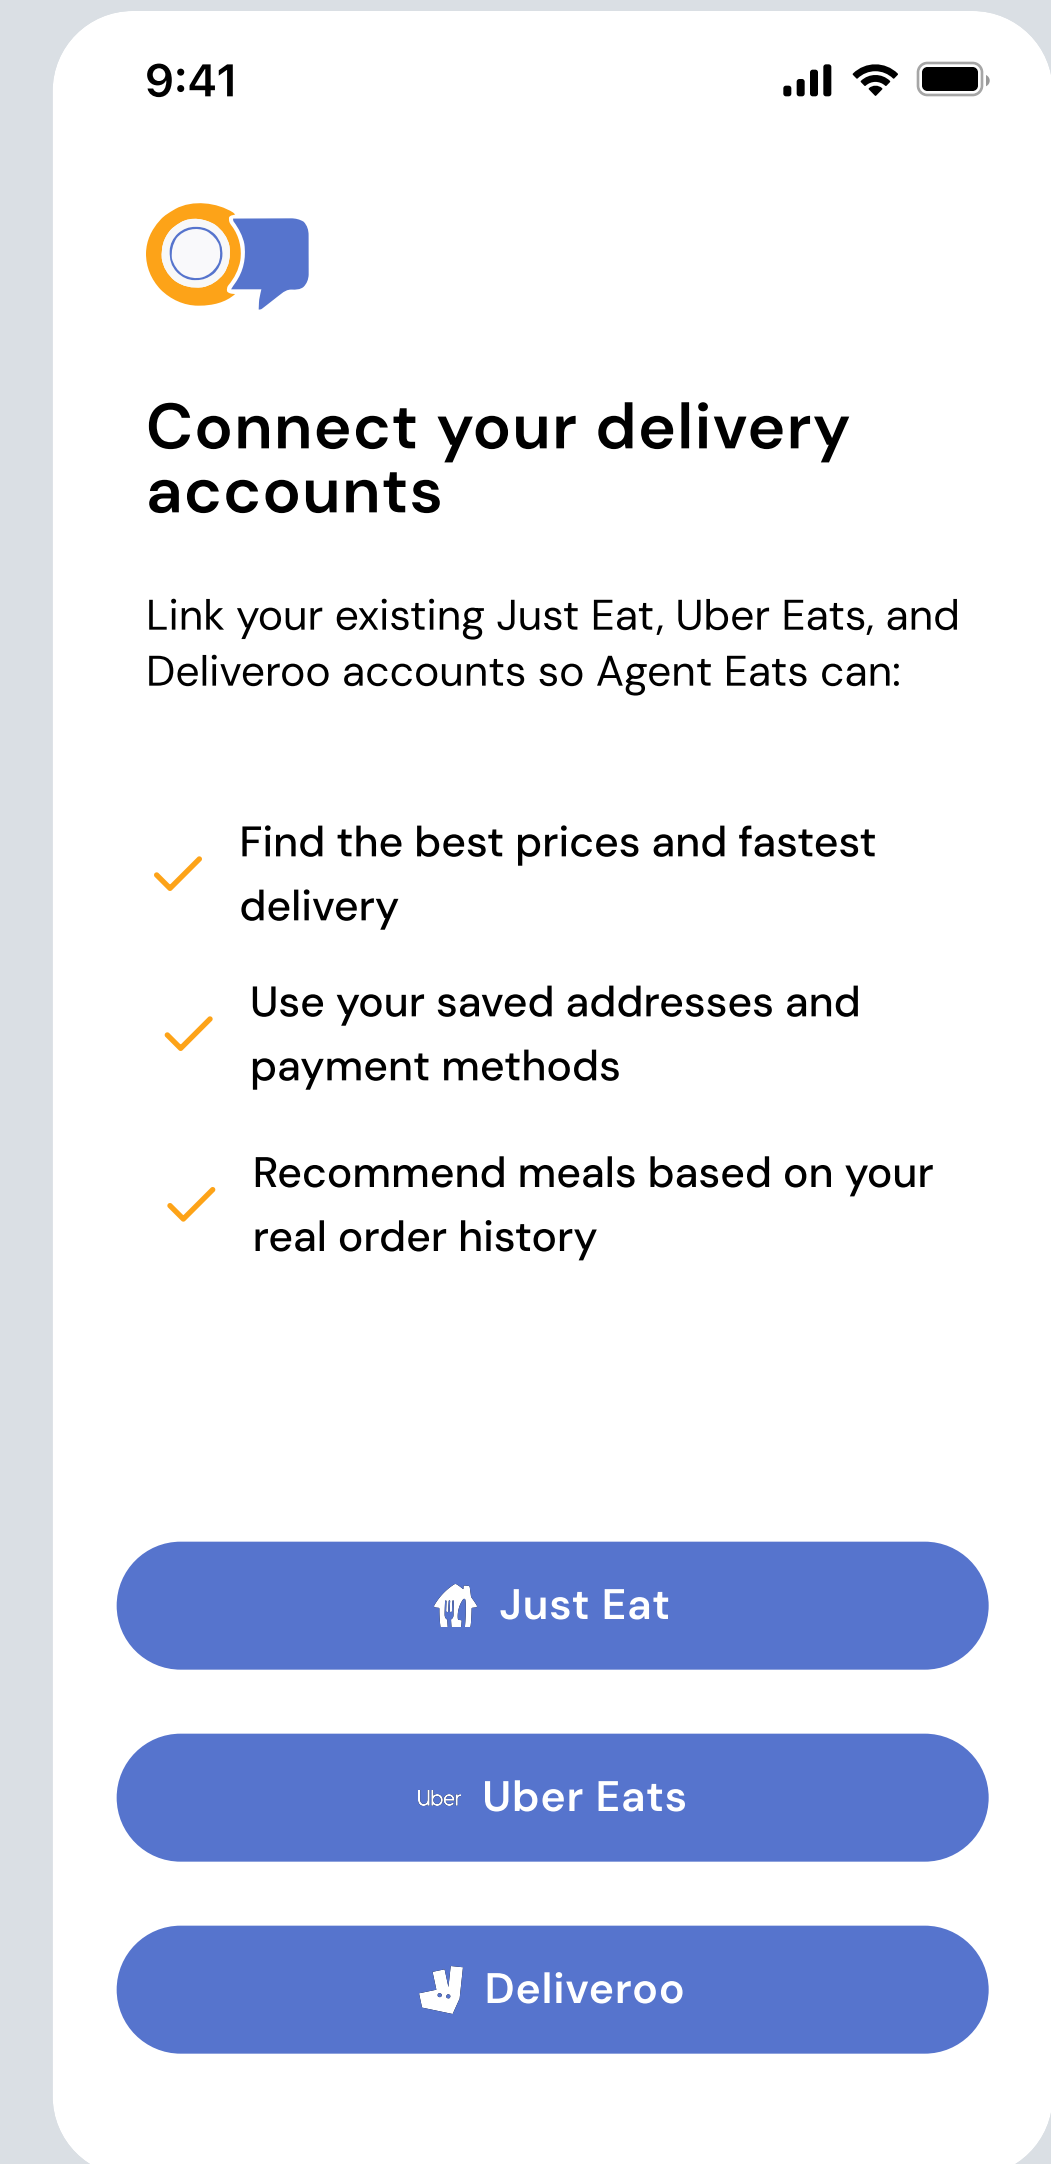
9:41

Connect your delivery accounts

Link your existing Just Eat, Uber Eats, and Deliveroo accounts so Agent Eats can:

Find the best prices and fastest delivery

Use your saved addresses and payment methods

Recommend meals based on your real order history

Just Eat

Uber Uber Eats

Deliveroo